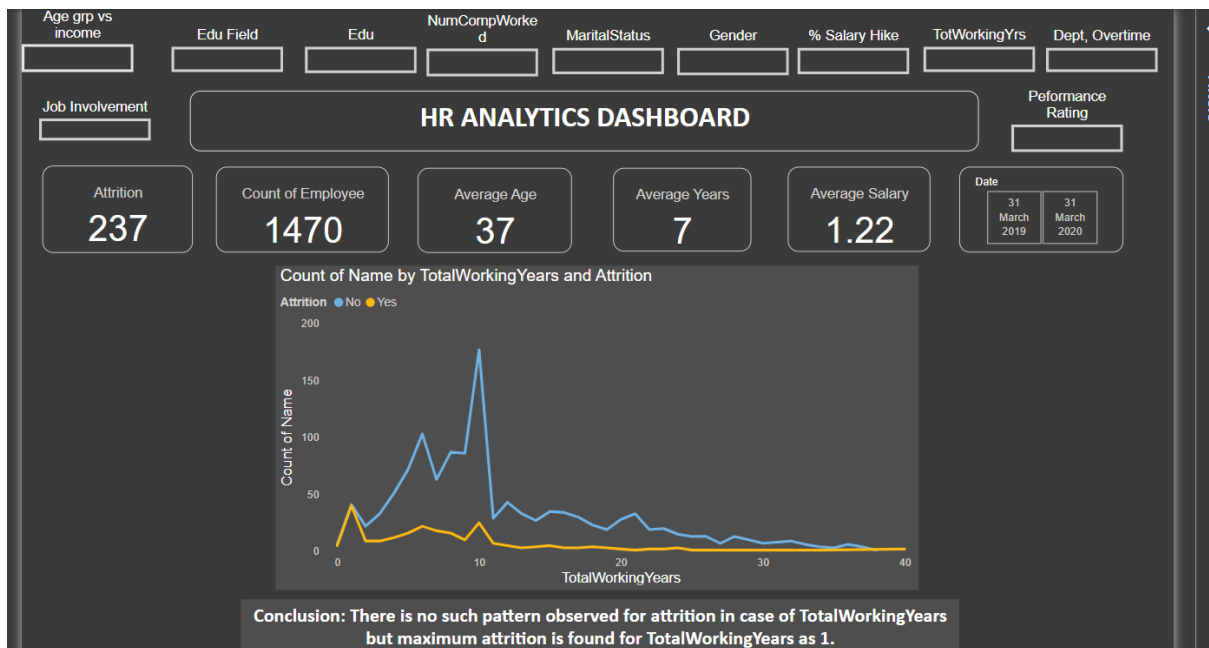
Age grp vs income

Edu Field

Edu

NumCompWorked

MaritalStatus

Gender

% Salary Hike

TotWorkingYrs

Dept, Overtime

Job Involvement

HR ANALYTICS DASHBOARD

Peformance Rating

Attrition
237

Count of Employee
1470

Average Age
37

Average Years
7

Average Salary
1.22

Date
31 March 2019
31 March 2020

Count of Name by TotalWorkingYears and Attrition

Attrition ● No ● Yes

200
150
100
50
0

Count of Name

0
10
20
30
40

TotalWorkingYears

Conclusion: There is no such pattern observed for attrition in case of TotalWorkingYears but maximum attrition is found for TotalWorkingYears as 1.